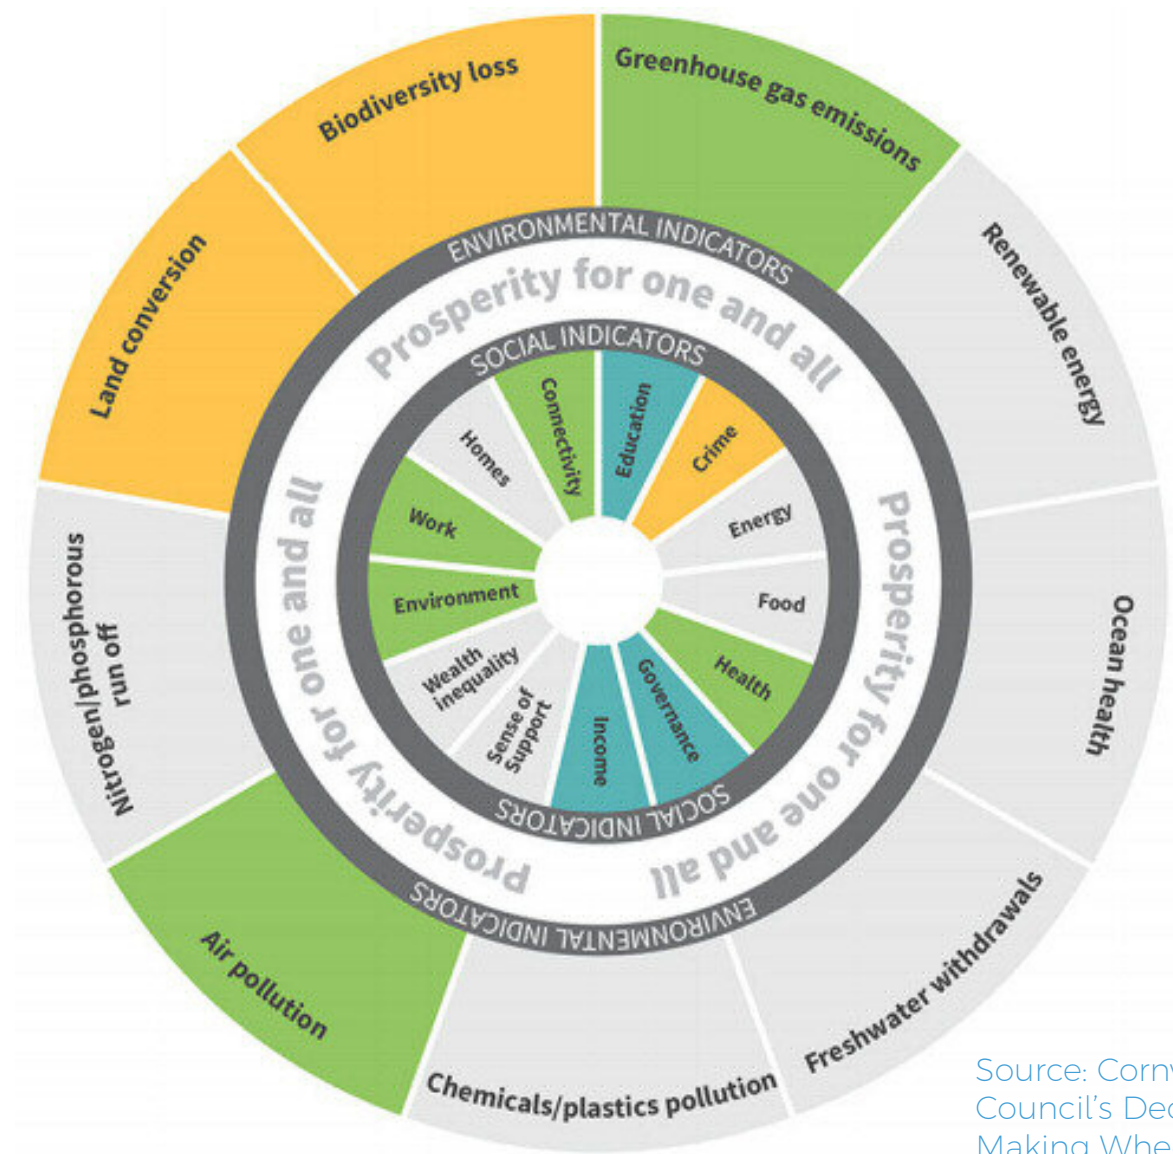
Biodiversity loss

Greenhouse gas emissions

Renewable energy

Ocean health

Freshwater withdrawals

Chemicals/plastics pollution

Air pollution

Nitrogen/phosphorous run off

Land conversion

ENVIRONMENTAL INDICATORS

Prosperity for one and all

SOCIAL INDICATORS

Connectivity

Education

Crime

Energy

Food

Health

Governance

Income

Sense of Support

Wealth inequality

Environment

Work

Homes

SOCIAL INDICATORS

Prosperity for one and all

Prosperity for one and all

Prosperity for one and all

ENVIRONMENTAL INDICATORS

Source: Cornw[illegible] Council's Dec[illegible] Making Whe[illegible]